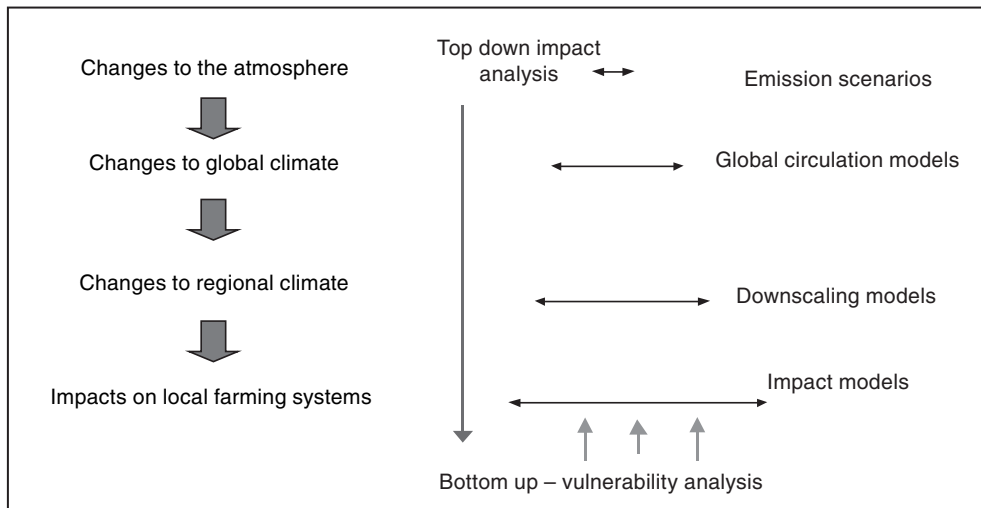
Changes to the atmosphere

Changes to global climate

Changes to regional climate

Impacts on local farming systems

Top down impact analysis

Emission scenarios

Global circulation models

Downscaling models

Impact models

Bottom up – vulnerability analysis